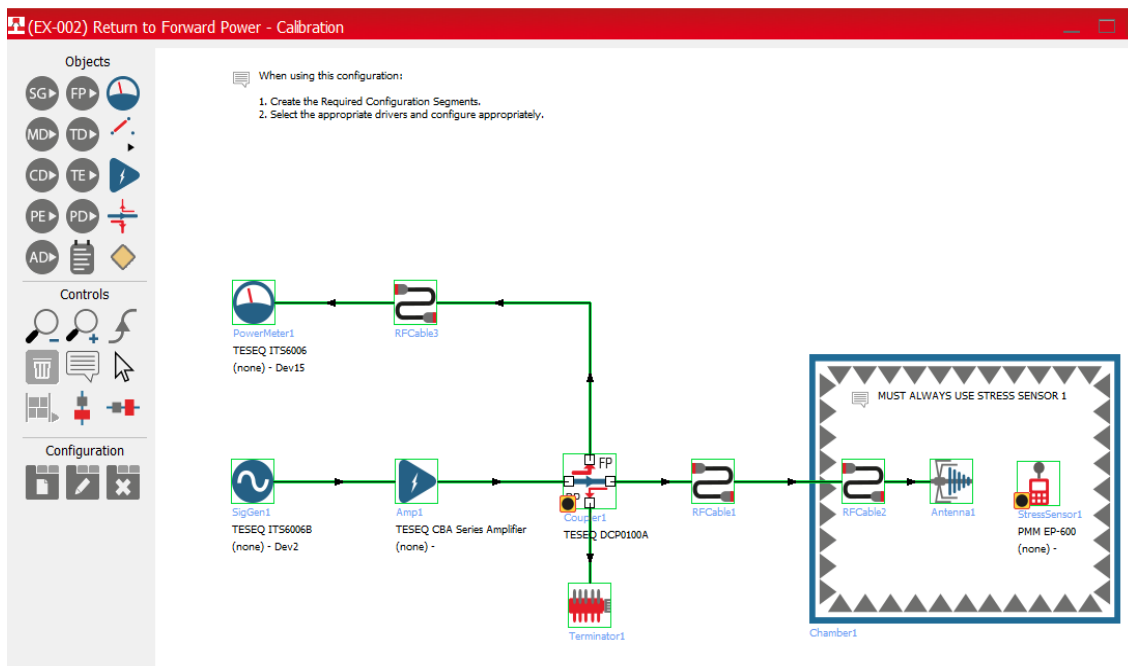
(EX-002) Return to Forward Power - Calibration

Objects

SG FP
MD TD
CD TE
PE PD
AD

Controls

Configuration

When using this configuration:

1. Create the Required Configuration Segments.
2. Select the appropriate drivers and configure appropriately.

PowerMeter1
TESEQ ITS6006
(none) - Dev15

RFCable3

MUST ALWAYS USE STRESS SENSOR 1

FP
RP

SigGen1
TESEQ ITS6006B
(none) - Dev2

Amp1
TESEQ CBA Series Amplifier
(none) -

Coupler1
TESEQ DCP0100A

RFCable1

RFCable2

Antenna1

StressSensor1
PMM EP-600
(none) -

Terminator1

Chamber1